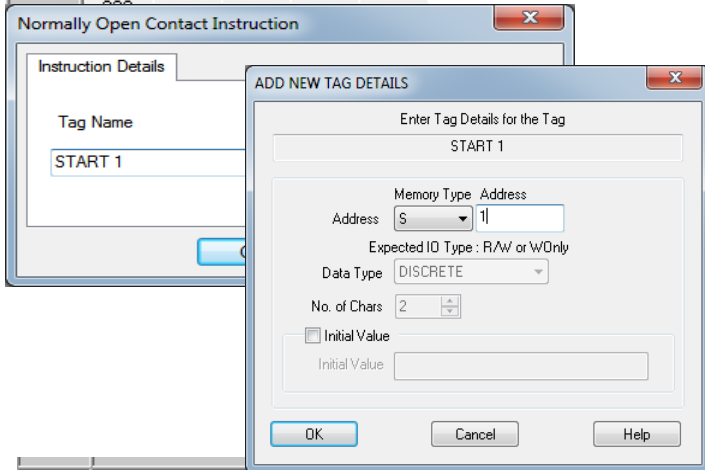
Normally Open Contact Instruction

Instruction Details

Tag Name

START 1

ADD NEW TAG DETAILS

Enter Tag Details for the Tag

START 1

Memory Type Address

Address S 1

Expected IO Type : R/W or WOnly

Data Type DISCRETE

No. of Chars 2

Initial Value

Initial Value

OK

Cancel

Help